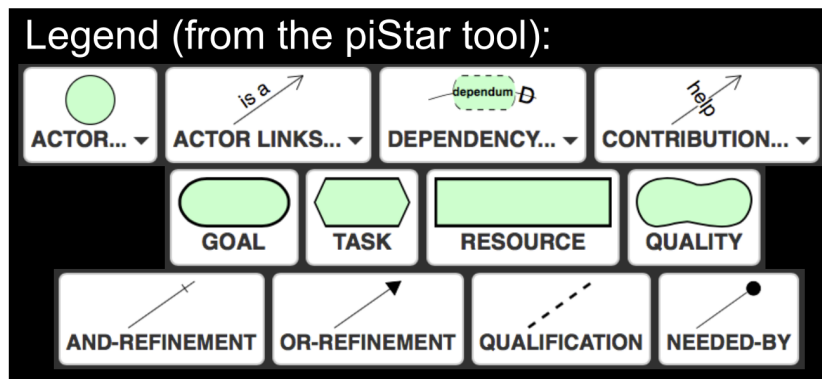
Legend (from the piStar tool):

is a

dependum

help

ACTOR... ▾

ACTOR LINKS... ▾

DEPENDENCY... ▾

CONTRIBUTION... ▾

GOAL

TASK

RESOURCE

QUALITY

AND-REFINEMENT

OR-REFINEMENT

QUALIFICATION

NEEDED-BY